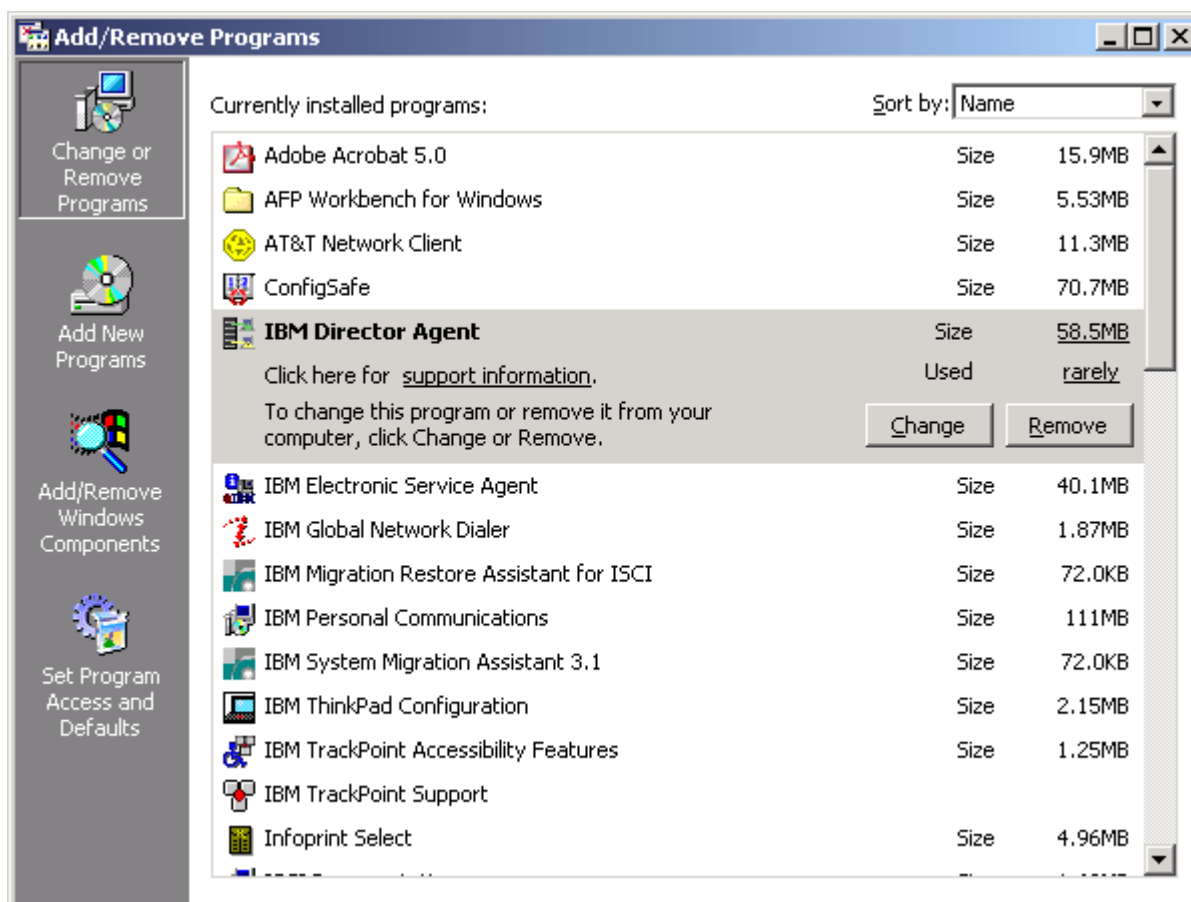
Add/Remove Programs

Change or Remove Programs

Add New Programs

Add/Remove Windows Components

Set Program Access and Defaults

Currently installed programs:

Sort by: Name

| | | |
|---|---|---|
| Adobe Acrobat 5.0 | Size | 15.9MB |
| AFP Workbench for Windows | Size | 5.53MB |
| AT&T Network Client | Size | 11.3MB |
| ConfigSafe | Size | 70.7MB |
| IBM Director Agent | Size | 58.5MB |
| Click here for support information. | Used | rarely |
| To change this program or remove it from your computer, click Change or Remove. | Change | Remove |
| IBM Electronic Service Agent | Size | 40.1MB |
| IBM Global Network Dialer | Size | 1.87MB |
| IBM Migration Restore Assistant for ISCI | Size | 72.0KB |
| IBM Personal Communications | Size | 111MB |
| IBM System Migration Assistant 3.1 | Size | 72.0KB |
| IBM ThinkPad Configuration | Size | 2.15MB |
| IBM TrackPoint Accessibility Features | Size | 1.25MB |
| IBM TrackPoint Support | | |
| Infoprint Select | Size | 4.96MB |
| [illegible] | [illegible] | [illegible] |